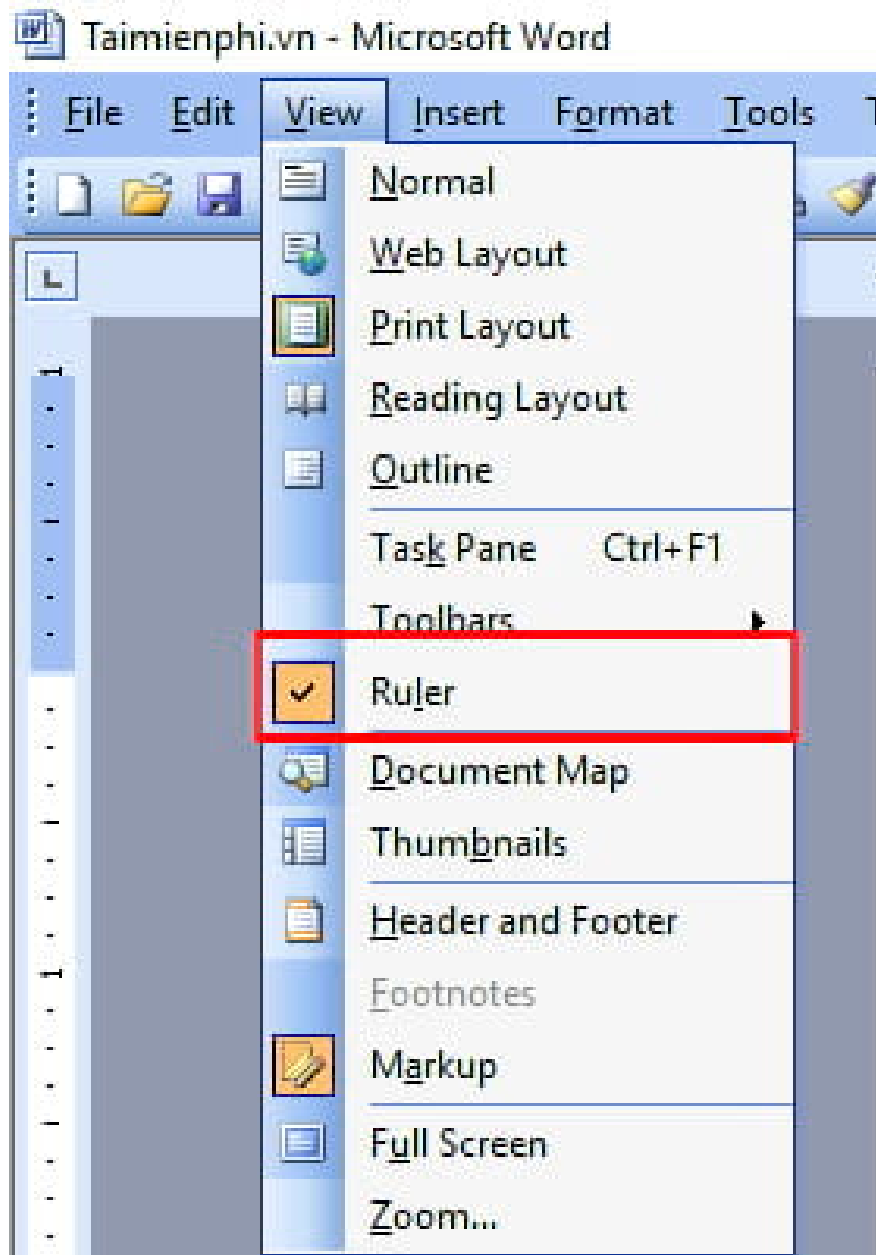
Taimienphi.vn - Microsoft Word

File Edit View Insert Format Tools

Normal
Web Layout
Print Layout
Reading Layout
Outline
Task Pane Ctrl+F1
Toolbars
Ruler
Document Map
Thumbnails
Header and Footer
Footnotes
Markup
Full Screen
Zoom...